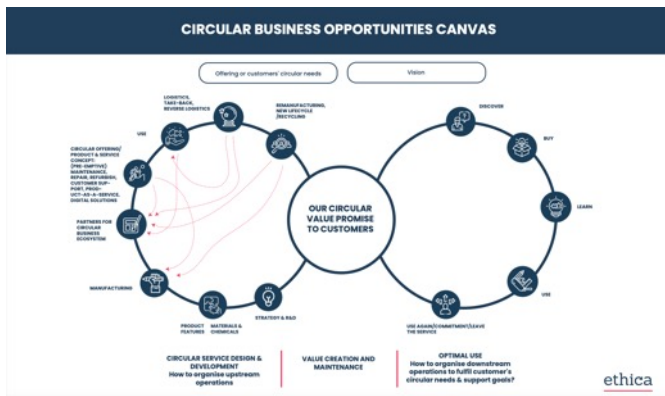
CIRCULAR BUSINESS OPPORTUNITIES CANVAS

Offering or customers' circular needs

Vision

LOGISTICS, TAKE-BACK, REVERSE LOGISTICS

REMANUFACTURING, NEW LIFECYCLE /RECYCLING

USE

CIRCULAR OFFERING/ PRODUCT & SERVICE CONCEPT: (PRE-EMPTIVE) MAINTENANCE, REPAIR, REFURBISH, CUSTOMER SUPPORT, PRODUCT-AS-A-SERVICE, DIGITAL SOLUTIONS

PARTNERS FOR CIRCULAR BUSINESS ECOSYSTEM

MANUFACTURING

PRODUCT FEATURES

MATERIALS & CHEMICALS

STRATEGY & R&D

OUR CIRCULAR VALUE PROMISE TO CUSTOMERS

DISCOVER

BUY

LEARN

USE

USE AGAIN/COMMITMENT/LEAVE THE SERVICE

CIRCULAR SERVICE DESIGN & DEVELOPMENT
How to organise upstream operations

VALUE CREATION AND MAINTENANCE

OPTIMAL USE
How to organise downstream operations to fulfil customer's circular needs & support goals?

ethica